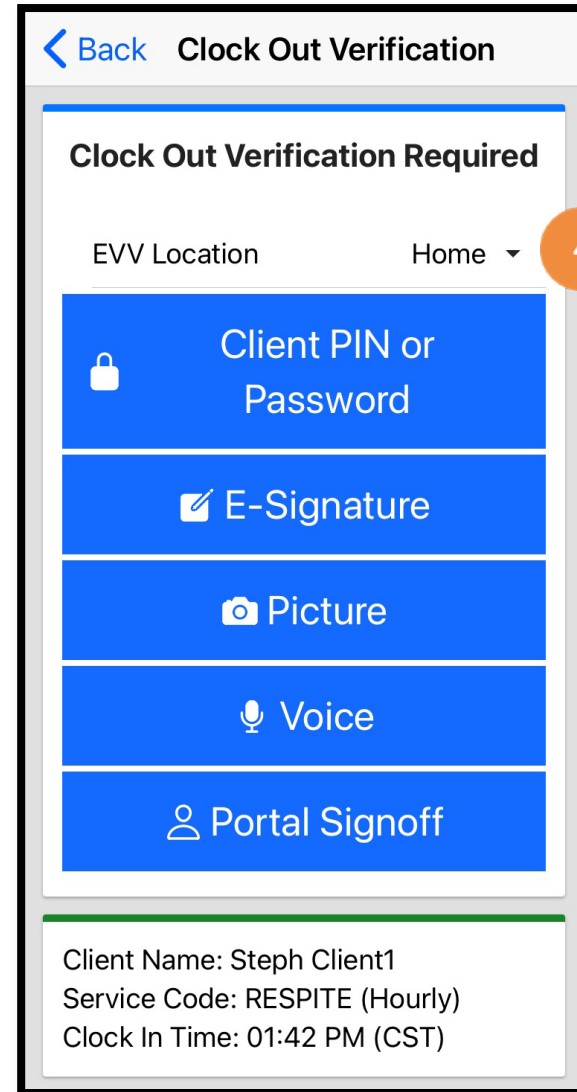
< Back Clock Out Verification

Clock Out Verification Required

EVV Location Home

Client PIN or Password

E-Signature

Picture

Voice

Portal Signoff

Client Name: Steph Client1
Service Code: RESPITE (Hourly)
Clock In Time: 01:42 PM (CST)